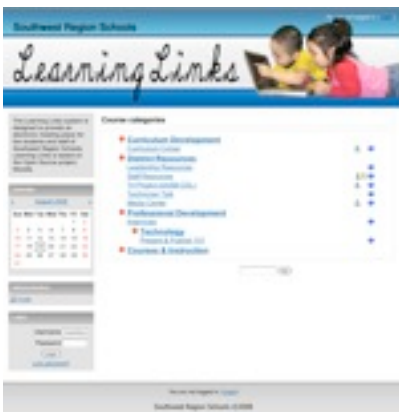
Southwest Region Schools

Learning Links

Course categories

Curriculum Development

District Resources

Professional Development

Technology

Courses & Instruction

Sun Mon Tue Wed Thu Fri Sat

Username

Password

Login

You are not logged in. (Login)

Southwest Region Schools ©2008